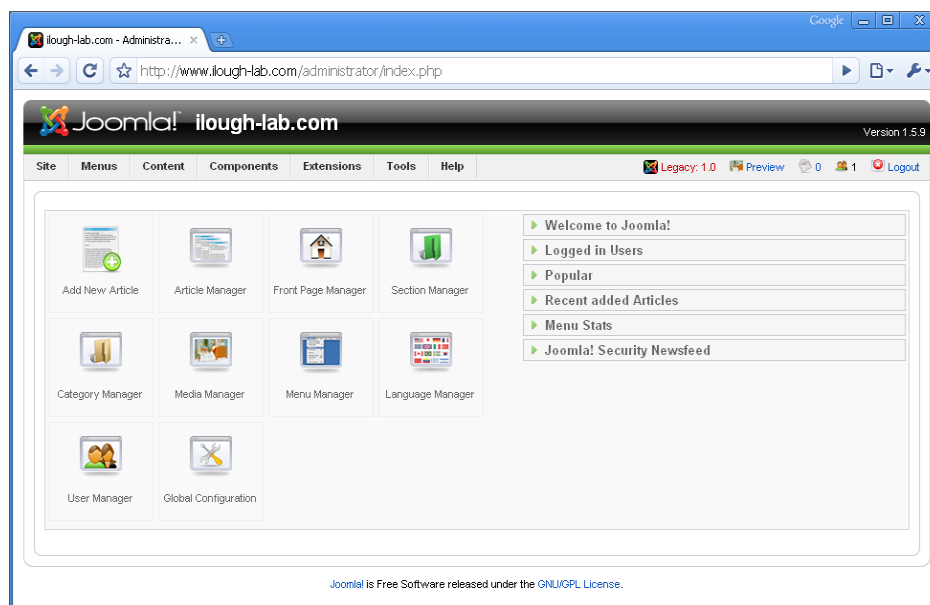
Google

ilough-lab.com - Administra... ×

http://www.ilough-lab.com/administrator/index.php

Joomla! ilough-lab.com

Version 1.5.9

Site Menus Content Components Extensions Tools Help

Legacy: 1.0 Preview 0 1 Logout

Add New Article

Article Manager

Front Page Manager

Section Manager

Category Manager

Media Manager

Menu Manager

Language Manager

User Manager

Global Configuration

Welcome to Joomla!

Logged in Users

Popular

Recent added Articles

Menu Stats

Joomla! Security Newsfeed

Joomla! is Free Software released under the GNU/GPL License.